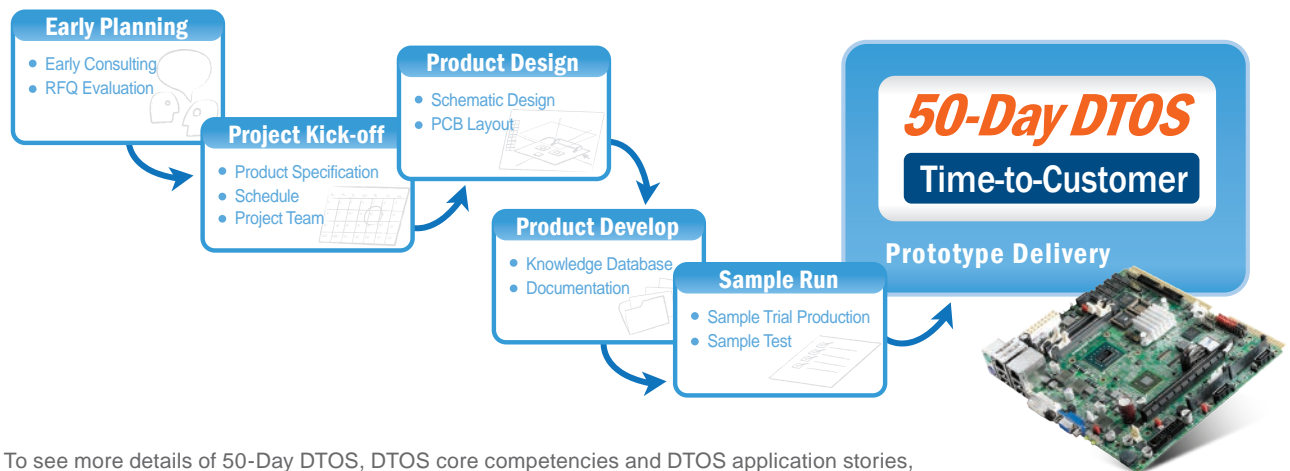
Early Planning
• Early Consulting
• RFQ Evaluation

Project Kick-off
• Product Specification
• Schedule
• Project Team

Product Design
• Schematic Design
• PCB Layout

Product Develop
• Knowledge Database
• Documentation

Sample Run
• Sample Trial Production
• Sample Test

50-Day DTOS
Time-to-Customer
Prototype Delivery

To see more details of 50-Day DTOS, DTOS core competencies and DTOS application stories,